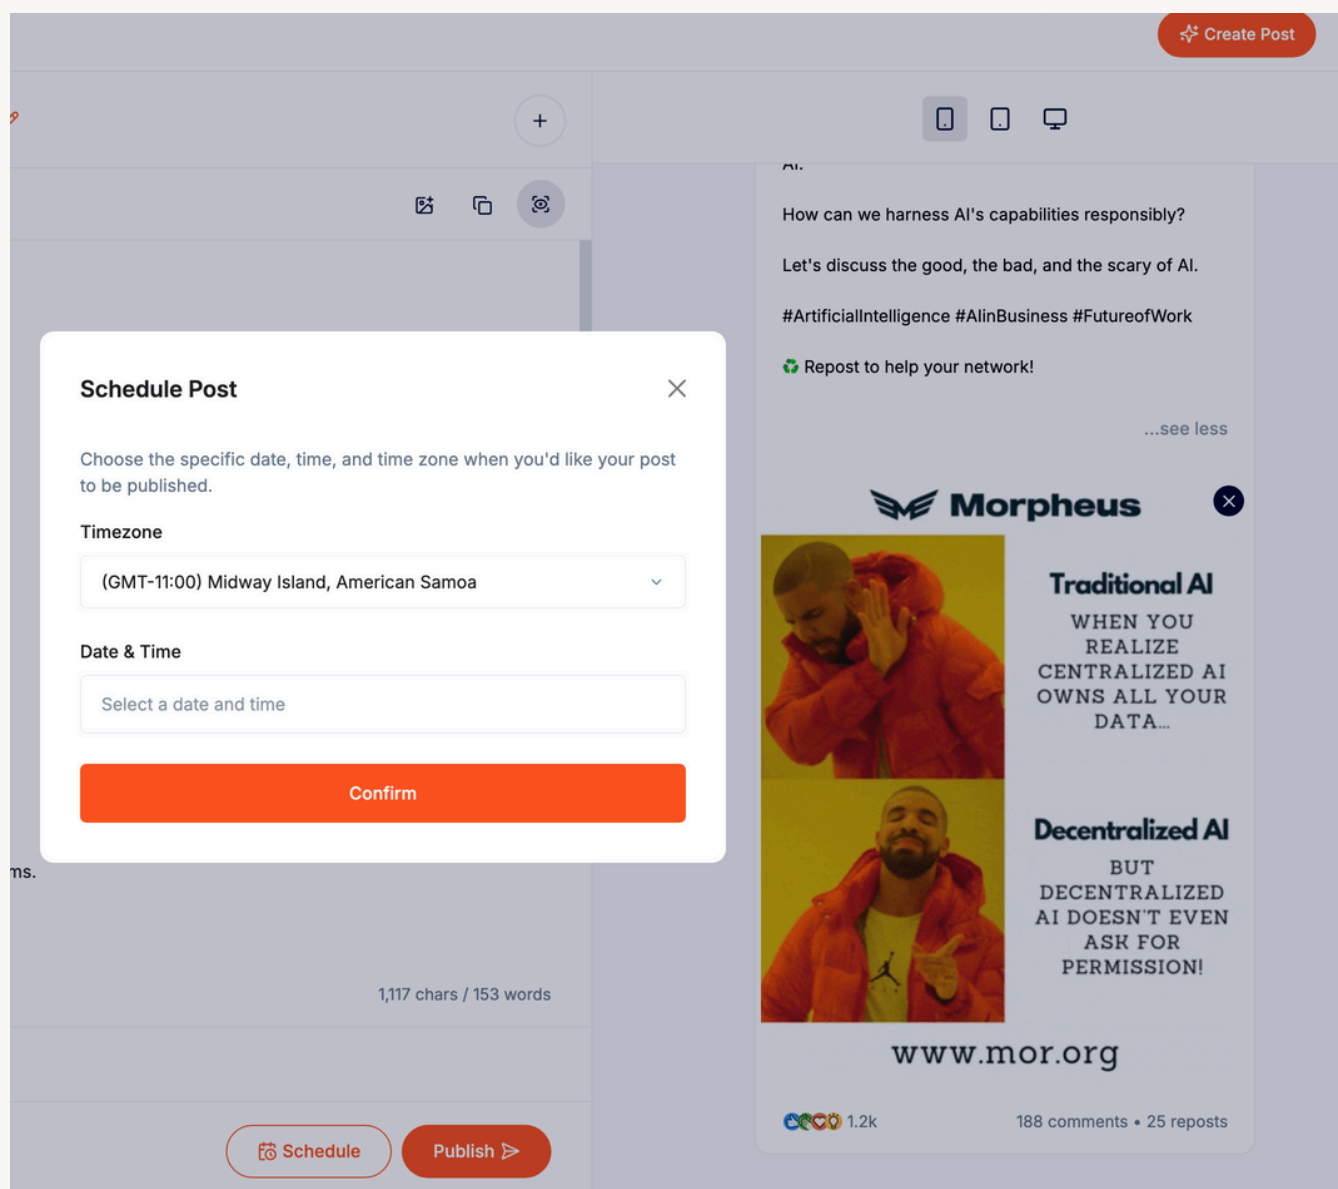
Create Post

Schedule Post

Choose the specific date, time, and time zone when you'd like your post to be published.

Timezone

(GMT-11:00) Midway Island, American Samoa

Date & Time

Select a date and time

Confirm

ms.

1,117 chars / 153 words

Schedule

Publish

AI.

How can we harness AI's capabilities responsibly?

Let's discuss the good, the bad, and the scary of AI.

#ArtificialIntelligence #AIinBusiness #FutureofWork

♻️ Repost to help your network!

...see less

Morpheus

Traditional AI

WHEN YOU REALIZE CENTRALIZED AI OWNS ALL YOUR DATA...

Decentralized AI

BUT DECENTRALIZED AI DOESN'T EVEN ASK FOR PERMISSION!

www.mor.org

1.2k

188 comments • 25 reposts